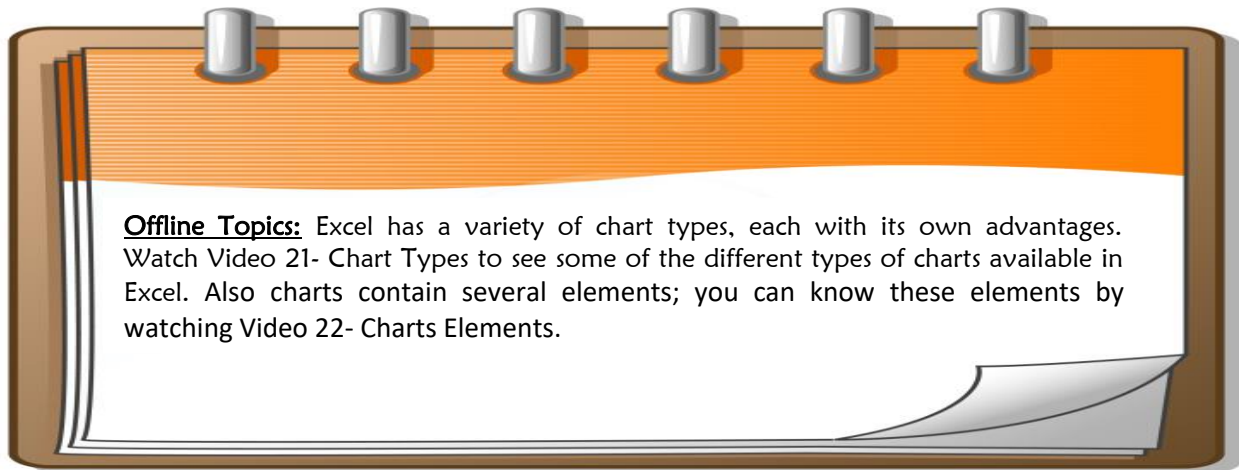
Offline Topics: Excel has a variety of chart types, each with its own advantages. Watch Video 21- Chart Types to see some of the different types of charts available in Excel. Also charts contain several elements; you can know these elements by watching Video 22- Charts Elements.